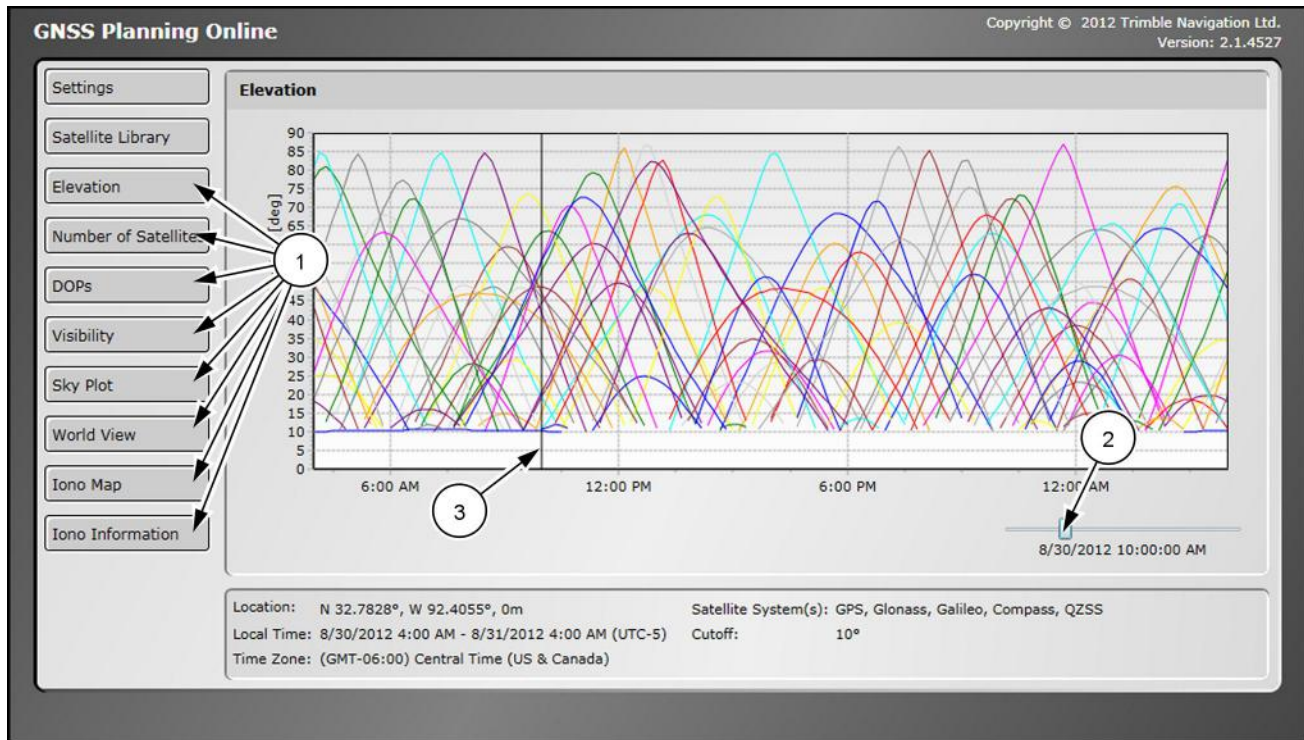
GNSS Planning Online

Copyright © 2012 Trimble Navigation Ltd.
Version: 2.1.4527

Settings

Satellite Library

Elevation

Number of Satellite

DOPs

Visibility

Sky Plot

World View

Iono Map

Iono Information

Elevation

[deg]

90
85
80
75
70
65
45
40
35
30
25
20
15
10
5
0

6:00 AM
12:00 PM
6:00 PM
12:00 AM

1
2
3

8/30/2012 10:00:00 AM

Location: N 32.7828°, W 92.4055°, 0m
Local Time: 8/30/2012 4:00 AM - 8/31/2012 4:00 AM (UTC-5)
Time Zone: (GMT-06:00) Central Time (US & Canada)

Satellite System(s): GPS, Glonass, Galileo, Compass, QZSS
Cutoff: 10°